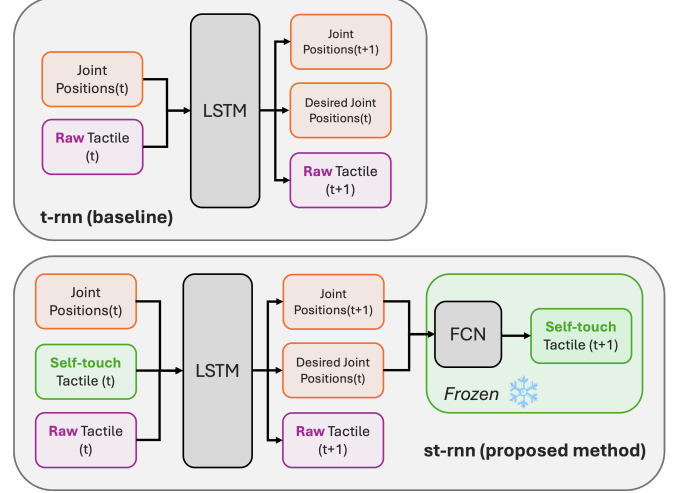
Joint Positions(t)

Raw Tactile (t)

LSTM

Joint Positions(t+1)

Desired Joint Positions(t)

Raw Tactile (t+1)

t-rnn (baseline)

Joint Positions(t)

Self-touch Tactile (t)

Raw Tactile (t)

LSTM

Joint Positions(t+1)

Desired Joint Positions(t)

Raw Tactile (t+1)

FCN

Self-touch Tactile (t+1)

Frozen

st-rnn (proposed method)